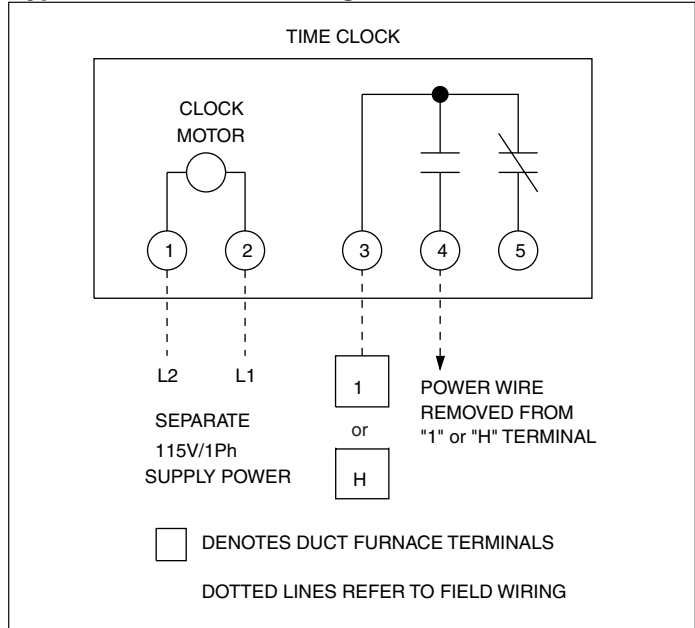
TIME CLOCK

CLOCK MOTOR

1

2

3

4

5

L2

L1

1

or

H

POWER WIRE REMOVED FROM "1" or "H" TERMINAL

SEPARATE 115V/1Ph SUPPLY POWER

DENOTES DUCT FURNACE TERMINALS

DOTTED LINES REFER TO FIELD WIRING